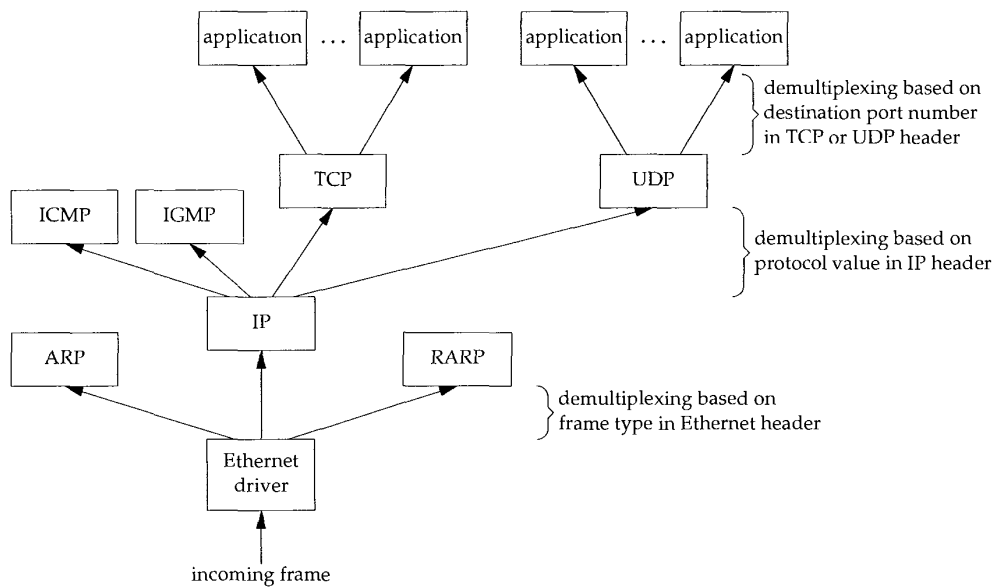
application ... application application ... application

demultiplexing based on destination port number in TCP or UDP header

TCP UDP

ICMP IGMP

demultiplexing based on protocol value in IP header

IP

ARP RARP

demultiplexing based on frame type in Ethernet header

Ethernet driver

incoming frame